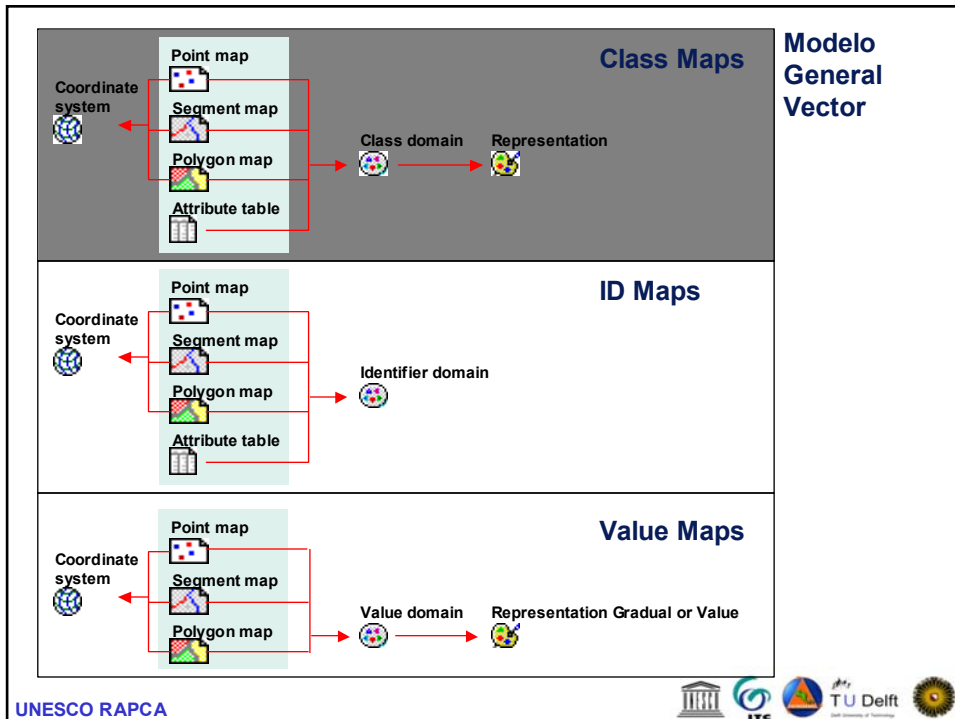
Modelo General Vector

Class Maps

Coordinate system

Point map

Segment map

Polygon map

Attribute table

Class domain

Representation

ID Maps

Coordinate system

Point map

Segment map

Polygon map

Attribute table

Identifier domain

Value Maps

Coordinate system

Point map

Segment map

Polygon map

Value domain

Representation Gradual or Value

UNESCO RAPCA

ITC

TU Delft